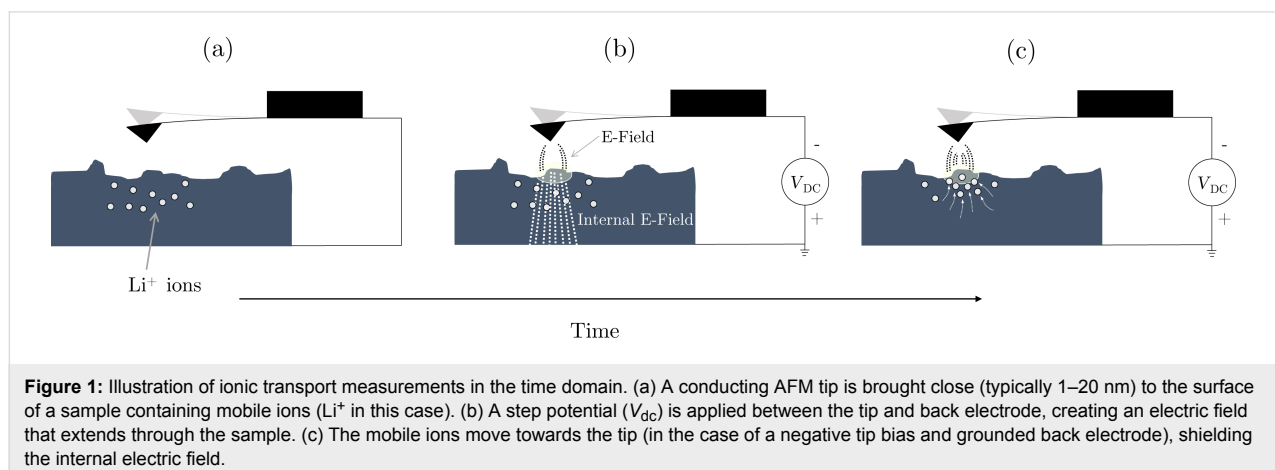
(a)

Li$^{+}$ ions

(b)

E-Field

Internal E-Field

-

$V_{\rm DC}$

+

(c)

-

$V_{\rm DC}$

+

Time

**Figure 1:** Illustration of ionic transport measurements in the time domain. (a) A conducting AFM tip is brought close (typically 1–20 nm) to the surface of a sample containing mobile ions (Li$^{+}$ in this case). (b) A step potential ($V_{dc}$) is applied between the tip and back electrode, creating an electric field that extends through the sample. (c) The mobile ions move towards the tip (in the case of a negative tip bias and grounded back electrode), shielding the internal electric field.